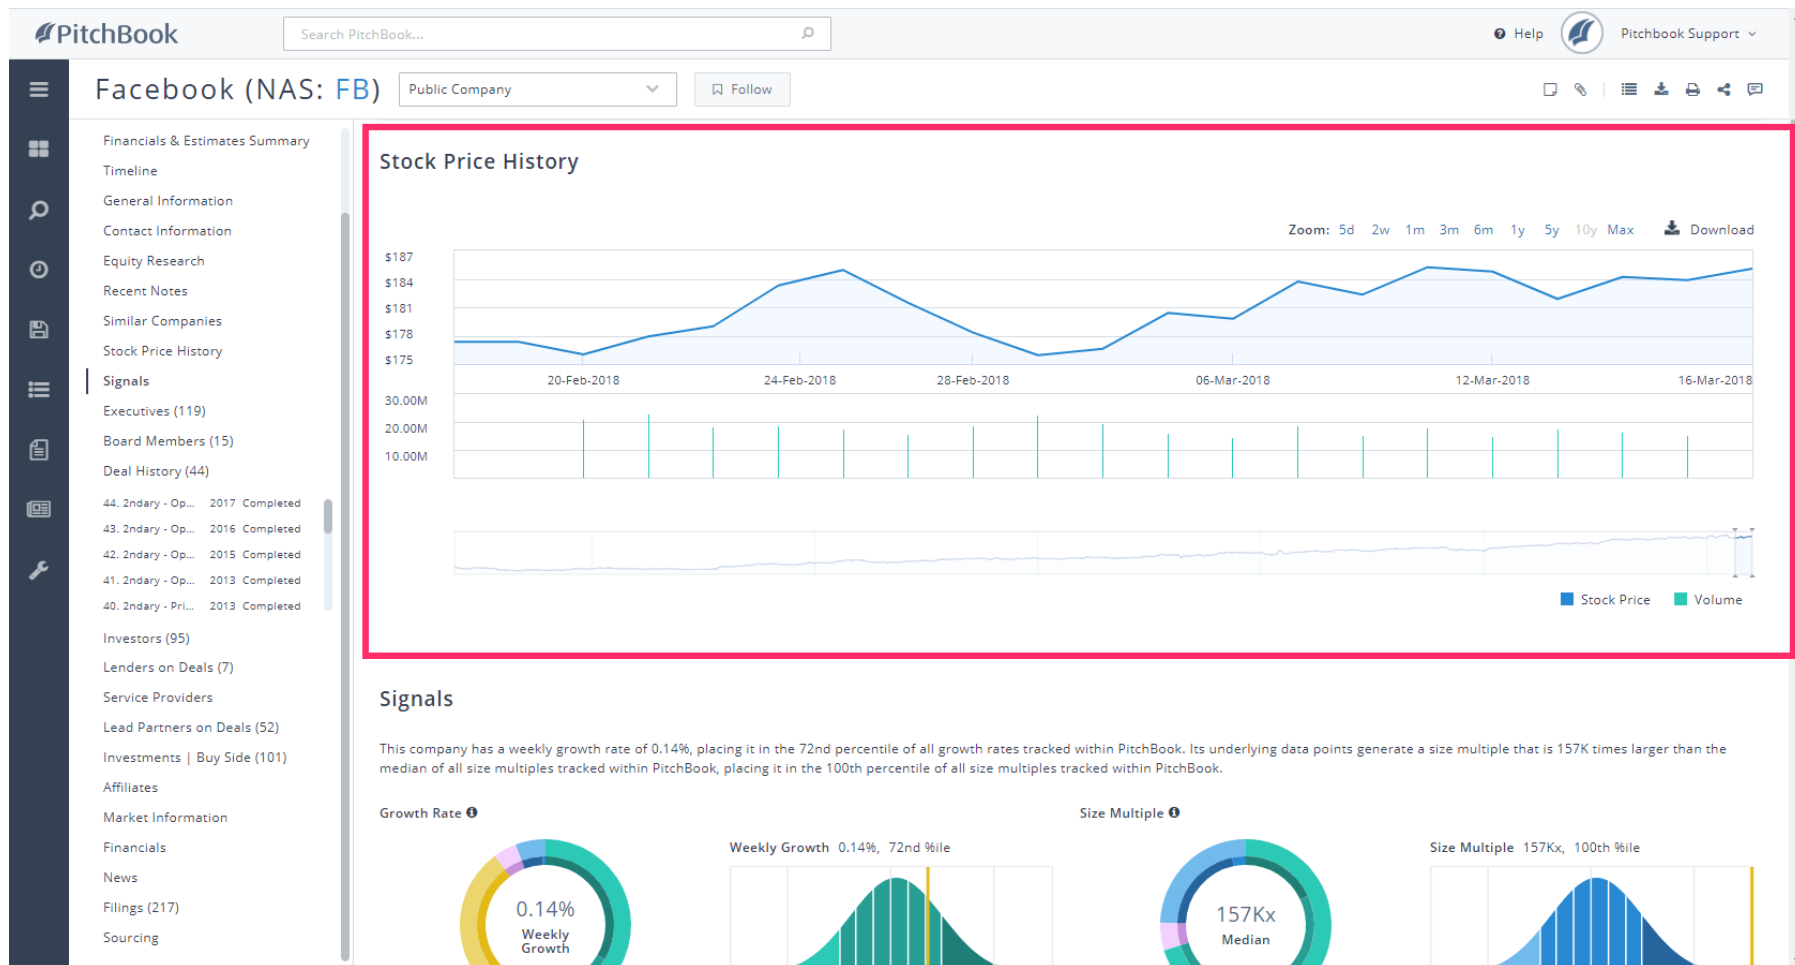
PitchBook

Search PitchBook...

Help Pitchbook Support

Facebook (NAS: FB) Public Company Follow

Financials & Estimates Summary
Timeline
General Information
Contact Information
Equity Research
Recent Notes
Similar Companies
Stock Price History
Signals
Executives (119)
Board Members (15)
Deal History (44)
44. 2ndary - Op... 2017 Completed
43. 2ndary - Op... 2016 Completed
42. 2ndary - Op... 2015 Completed
41. 2ndary - Op... 2013 Completed
40. 2ndary - Pri... 2013 Completed
Investors (95)
Lenders on Deals (7)
Service Providers
Lead Partners on Deals (52)
Investments | Buy Side (101)
Affiliates
Market Information
Financials
News
Filings (217)
Sourcing

Stock Price History

Zoom: 5d 2w 1m 3m 6m 1y 5y 10y Max Download

$187
$184
$181
$178
$175

20-Feb-2018 24-Feb-2018 28-Feb-2018 06-Mar-2018 12-Mar-2018 16-Mar-2018

30.00M
20.00M
10.00M

Stock Price Volume

Signals

This company has a weekly growth rate of 0.14%, placing it in the 72nd percentile of all growth rates tracked within PitchBook. Its underlying data points generate a size multiple that is 157K times larger than the median of all size multiples tracked within PitchBook, placing it in the 100th percentile of all size multiples tracked within PitchBook.

Growth Rate

0.14% Weekly Growth

Weekly Growth 0.14%, 72nd %ile

Size Multiple

157Kx Median

Size Multiple 157Kx, 100th %ile